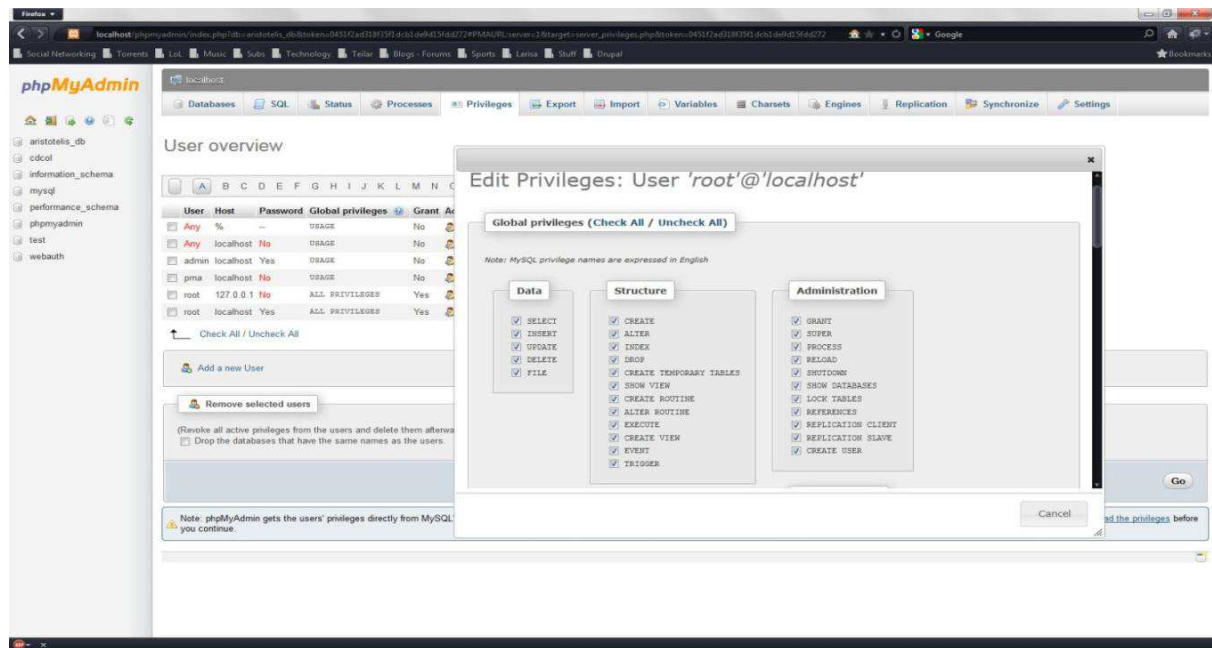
Firefox

localhost/phpmyadmin/index.php?db=aristotelis_db&token=0451f2ad318f35f1dcb1de9d15fdd272#PMAURL:server=1&target=server_privileges.php&token=0451f2ad318f35f1dcb1de9d15fdd272

Google

Social Networking Torrents LoL Music Subs Technology Teilar Blogs - Forums Sports Larisa Stuff Drupal

Bookmarks

phpMyAdmin

aristotelis_db
cdcol
information_schema
mysql
performance_schema
phpmyadmin
test
webauth

localhost

Databases SQL Status Processes Privileges Export Import Variables Charsets Engines Replication Synchronize Settings

User overview

A B C D E F G H I J K L M N

| User | Host | Password | Global privileges | Grant |
|---|---|---|---|---|
| Any | % | -- | USAGE | No |
| Any | localhost | No | USAGE | No |
| admin | localhost | Yes | USAGE | No |
| pma | localhost | No | USAGE | No |
| root | 127.0.0.1 | No | ALL PRIVILEGES | Yes |
| root | localhost | Yes | ALL PRIVILEGES | Yes |

Check All / Uncheck All

Add a new User

Remove selected users

(Revoke all active privileges from the users and delete them afterwa
Drop the databases that have the same names as the users.

Go

Note: phpMyAdmin gets the users' privileges directly from MySQL' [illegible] ad the privileges before you continue.

Edit Privileges: User 'root'@'localhost'

Global privileges (Check All / Uncheck All)

Note: MySQL privilege names are expressed in English

Data
SELECT
INSERT
UPDATE
DELETE
FILE

Structure
CREATE
ALTER
INDEX
DROP
CREATE TEMPORARY TABLES
SHOW VIEW
CREATE ROUTINE
ALTER ROUTINE
EXECUTE
CREATE VIEW
EVENT
TRIGGER

Administration
GRANT
SUPER
PROCESS
RELOAD
SHUTDOWN
SHOW DATABASES
LOCK TABLES
REFERENCES
REPLICATION CLIENT
REPLICATION SLAVE
CREATE USER

Cancel